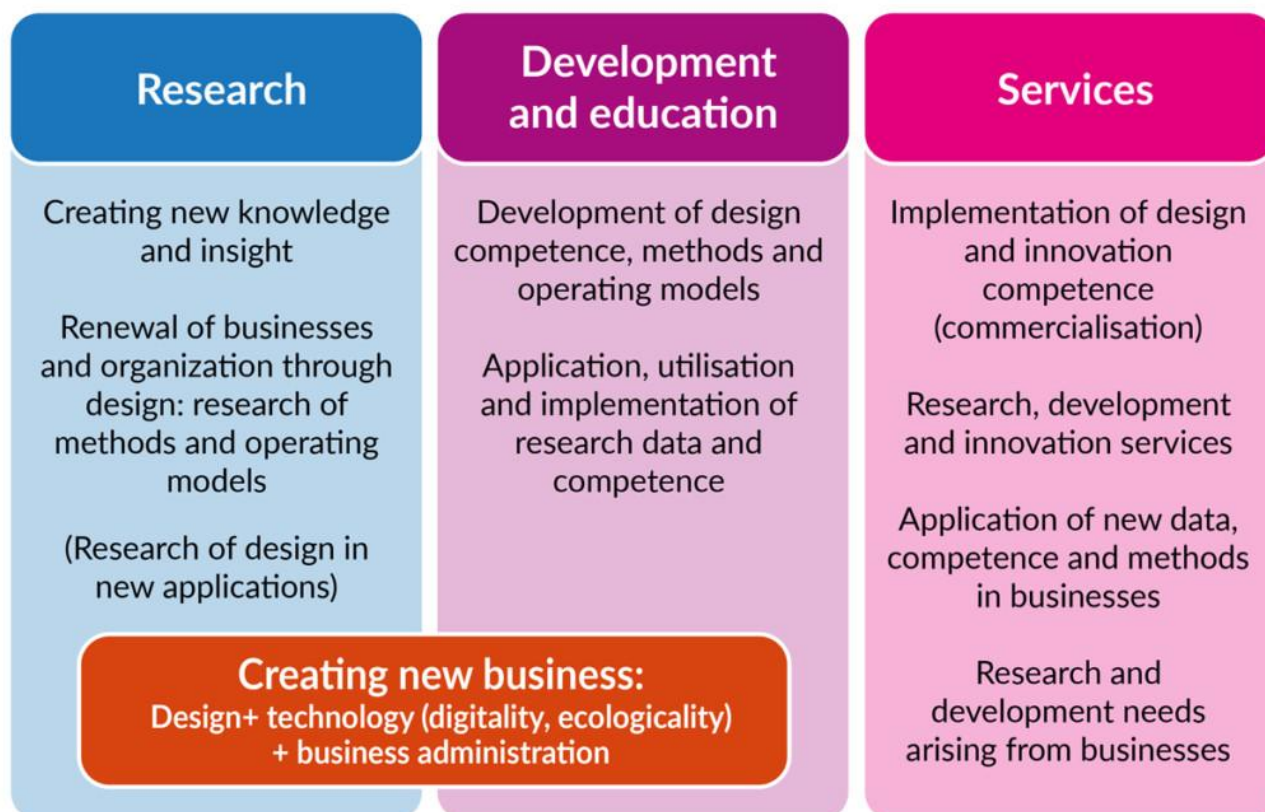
Research

Creating new knowledge and insight

Renewal of businesses and organization through design: research of methods and operating models

(Research of design in new applications)

Development and education

Development of design competence, methods and operating models

Application, utilisation and implementation of research data and competence

Services

Implementation of design and innovation competence (commercialisation)

Research, development and innovation services

Application of new data, competence and methods in businesses

Research and development needs arising from businesses

Creating new business:
Design+ technology (digitality, ecologicality) + business administration